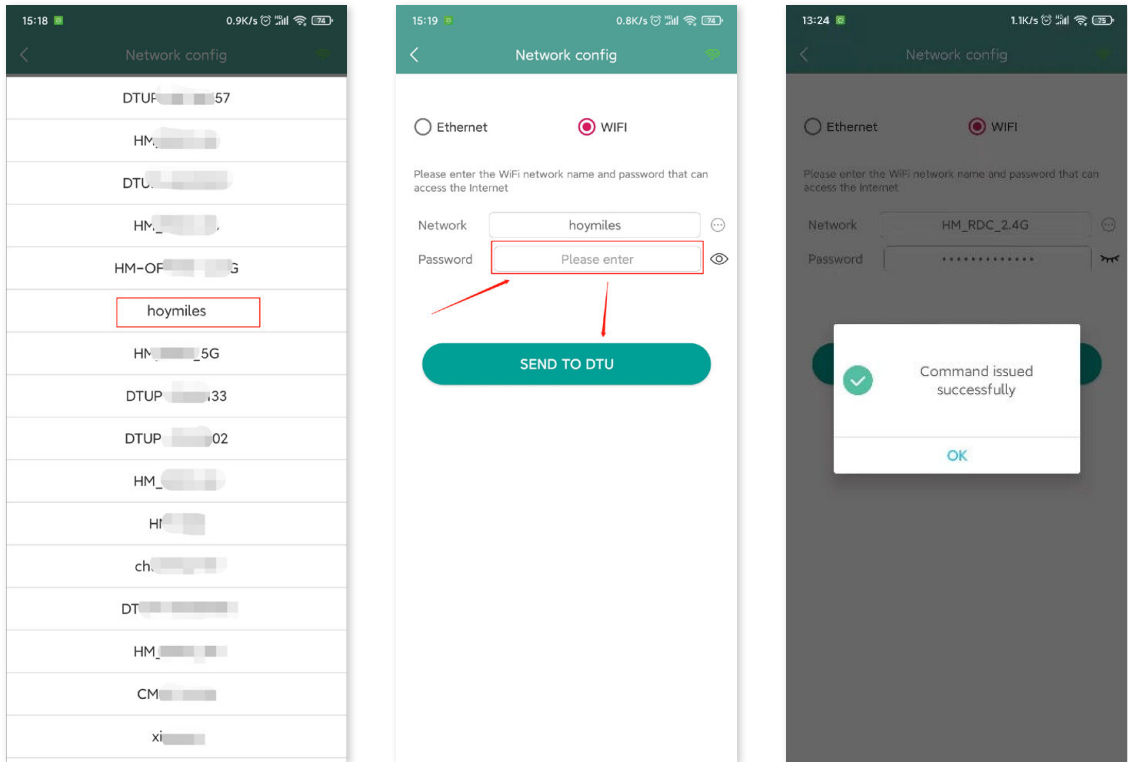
15:18 0.9K/s 74

Network config

DTUP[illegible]57

HM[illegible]

DTU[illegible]

HM_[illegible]

HM-OF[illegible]G

hoymiles

HM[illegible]5G

DTUP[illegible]33

DTUP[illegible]02

HM_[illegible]

H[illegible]

ch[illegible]

DT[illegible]

HM_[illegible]

CM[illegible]

xi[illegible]

15:19 0.8K/s 74

Network config

Ethernet WIFI

Please enter the WiFi network name and password that can access the Internet

Network hoymiles

Password Please enter

SEND TO DTU

13:24 1.1K/s 75

Network config

Ethernet WIFI

Please enter the WiFi network name and password that can access the Internet

Network HM_RDC_2.4G

Password ••••••••••••••

Command issued successfully

OK